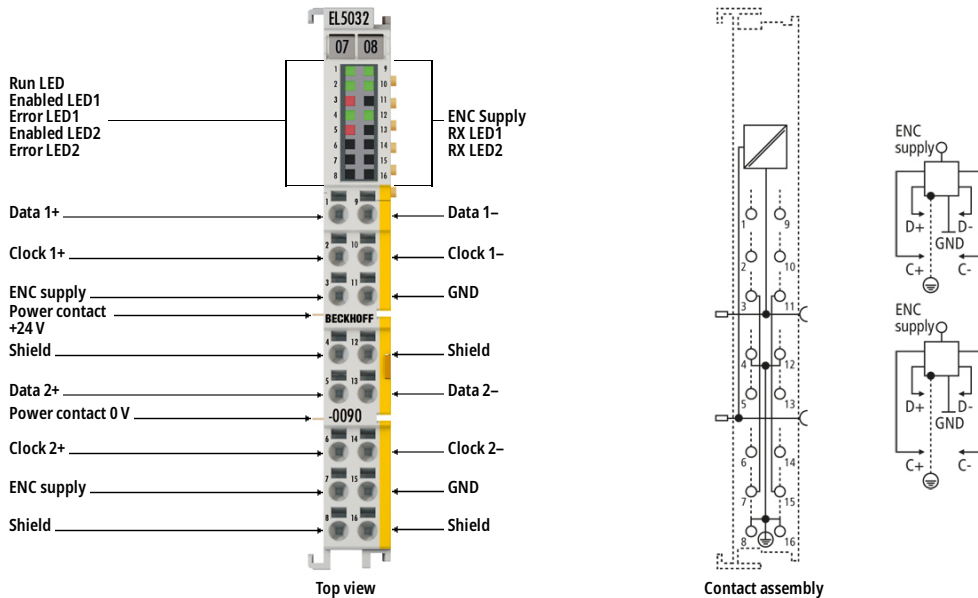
EL5032

07 08

Run LED
Enabled LED1
Error LED1
Enabled LED2
Error LED2

ENC Supply
RX LED1
RX LED2

1 2 3 4 5 6 7 8
9 10 11 12 13 14 15 16

Data 1+
Data 1–
Clock 1+
Clock 1–
ENC supply
GND
Power contact +24 V
BECKHOFF
Shield
Shield
Data 2+
Data 2–
Power contact 0 V
-0090
Clock 2+
Clock 2–
ENC supply
GND
Shield
Shield

1 9 2 10 3 11 4 12 5 13 6 14 7 15 8 16

Top view

1 9 2 10 3 11 4 12 5 13 6 14 7 15 8 16

Contact assembly

ENC supply
D+
D-
GND
C+
C-

ENC supply
D+
D-
GND
C+
C-